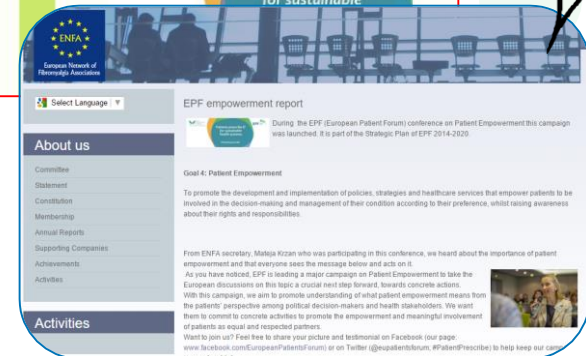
for sustainable

ENFA
European Network of Fibromyalgia Associations

Select Language ▼

About us

Committee
Statement
Constitution
Membership
Annual Reports
Supporting Companies
Achievements
Activities

Activities

EPF empowerment report

During the EPF (European Patient Forum) conference on Patient Empowerment this campaign was launched. It is part of the Strategic Plan of EPF 2014-2020.

Goal 4: Patient Empowerment

To promote the development and implementation of policies, strategies and healthcare services that empower patients to be involved in the decision-making and management of their condition according to their preference, whilst raising awareness about their rights and responsibilities.

From ENFA secretary, Mateja Krzan who was participating in this conference, we heard about the importance of patient empowerment and that everyone sees the message below and acts on it.
As you have noticed, EPF is leading a major campaign on Patient Empowerment to take the European discussions on this topic a crucial next step forward, towards concrete actions.
With this campaign, we aim to promote understanding of what patient empowerment means from the patients' perspective among political decision-makers and health stakeholders. We want them to commit to concrete activities to promote the empowerment and meaningful involvement of patients as equal and respected partners.
Want to join us? Feel free to share your picture and testimonial on Facebook (our page: www.facebook.com/EuropeanPatientsForum) or on Twitter (@eupatientsforum, #PatientPrescribe) to help keep our camp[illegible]